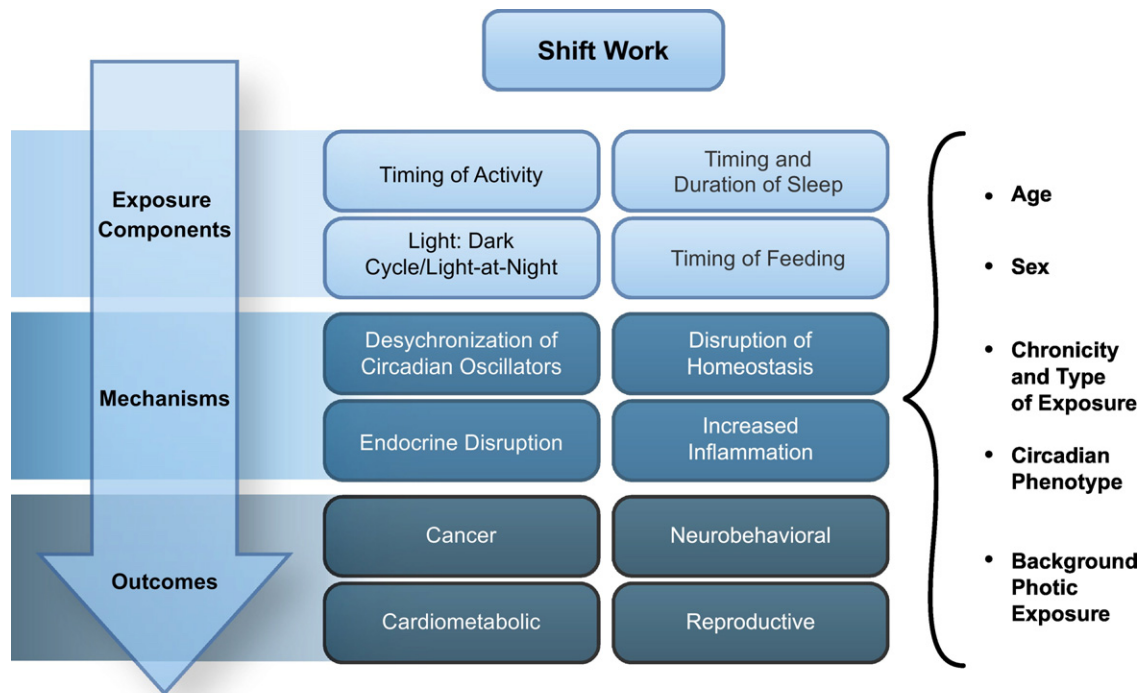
Shift Work

Exposure Components

Timing of Activity

Timing and Duration of Sleep

Light: Dark Cycle/Light-at-Night

Timing of Feeding

Mechanisms

Desychronization of Circadian Oscillators

Disruption of Homeostasis

Endocrine Disruption

Increased Inflammation

Outcomes

Cancer

Neurobehavioral

Cardiometabolic

Reproductive

• Age
• Sex
• Chronicity and Type of Exposure
• Circadian Phenotype
• Background Photic Exposure